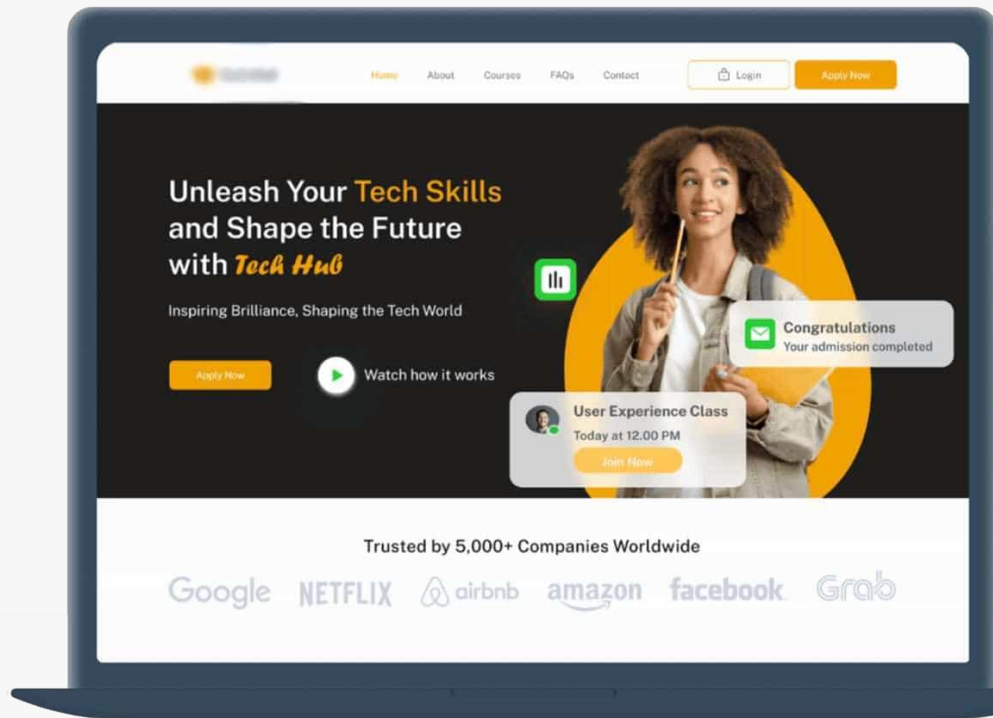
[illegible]

Home About Courses FAQs Contact

Login Apply Now

Unleash Your Tech Skills and Shape the Future with Tech Hub

Inspiring Brilliance, Shaping the Tech World

Apply Now

Watch how it works

Congratulations
Your admission completed

User Experience Class
Today at 12.00 PM
Join Now

Trusted by 5,000+ Companies Worldwide

Google NETFLIX airbnb amazon facebook Grab